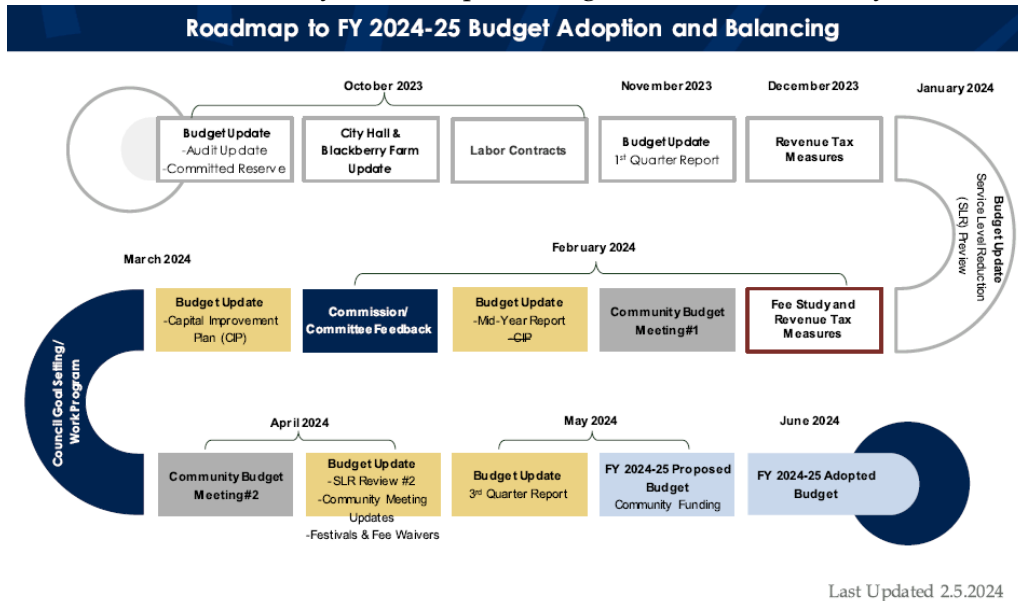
Roadmap to FY 2024-25 Budget Adoption and Balancing

October 2023

Budget Update
-Audit Update
-Committed Reserve

City Hall & Blackberry Farm Update

Labor Contracts

November 2023

Budget Update
1st Quarter Report

December 2023

Revenue Tax Measures

January 2024

Budget Update
Service Level Reduction (SLR) Review

March 2024

February 2024

Budget Update
-Capital Improvement Plan (CIP)

Commission/ Committee Feedback

Budget Update
-Mid-Year Report
-CIP

Community Budget Meeting #1

Fee Study and Revenue Tax Measures

Council Goal Setting/ Work Program

April 2024

May 2024

June 2024

Community Budget Meeting #2

Budget Update
-SLR Review #2
-Community Meeting Updates
-Festivals & Fee Waivers

Budget Update
3rd Quarter Report

FY 2024-25 Proposed Budget
Community Funding

FY 2024-25 Adopted Budget

Last Updated 2.5.2024